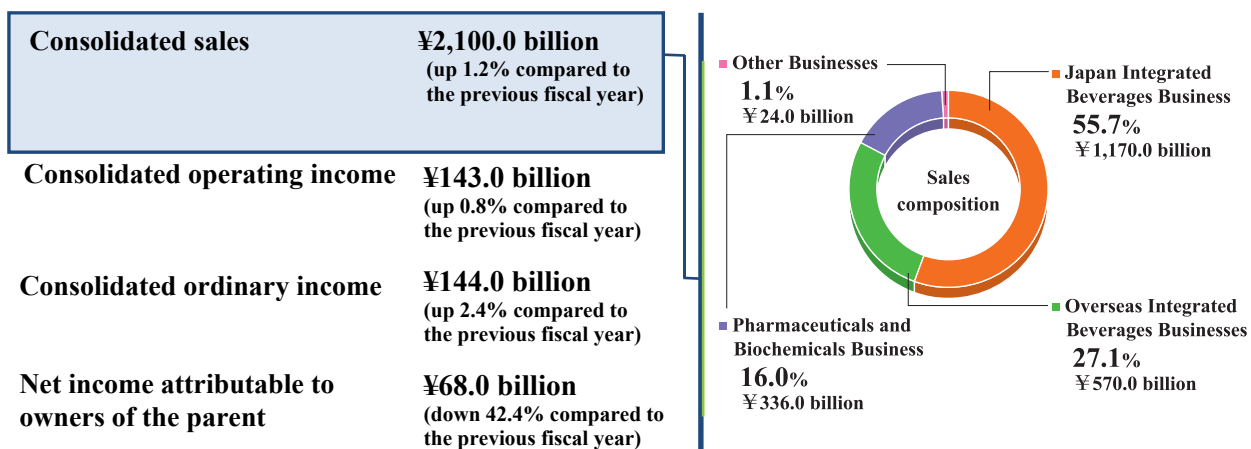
Consolidated sales ¥2,100.0 billion (up 1.2% compared to the previous fiscal year)

Consolidated operating income ¥143.0 billion (up 0.8% compared to the previous fiscal year)

Consolidated ordinary income ¥144.0 billion (up 2.4% compared to the previous fiscal year)

Net income attributable to owners of the parent ¥68.0 billion (down 42.4% compared to the previous fiscal year)

Other Businesses
1.1%
¥24.0 billion

Japan Integrated Beverages Business
55.7%
¥1,170.0 billion

Sales composition

Pharmaceuticals and Biochemicals Business
16.0%
¥336.0 billion

Overseas Integrated Beverages Businesses
27.1%
¥570.0 billion